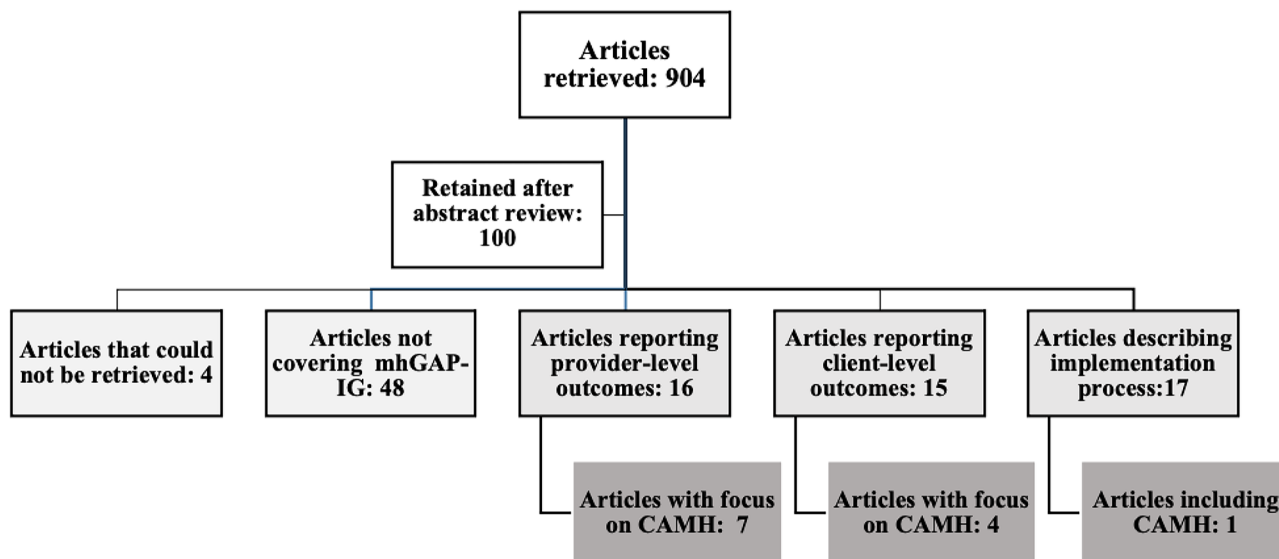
Articles retrieved: 904

Retained after abstract review: 100

Articles that could not be retrieved: 4

Articles not covering mhGAP-IG: 48

Articles reporting provider-level outcomes: 16

Articles reporting client-level outcomes: 15

Articles describing implementation process:17

Articles with focus on CAMH: 7

Articles with focus on CAMH: 4

Articles including CAMH: 1